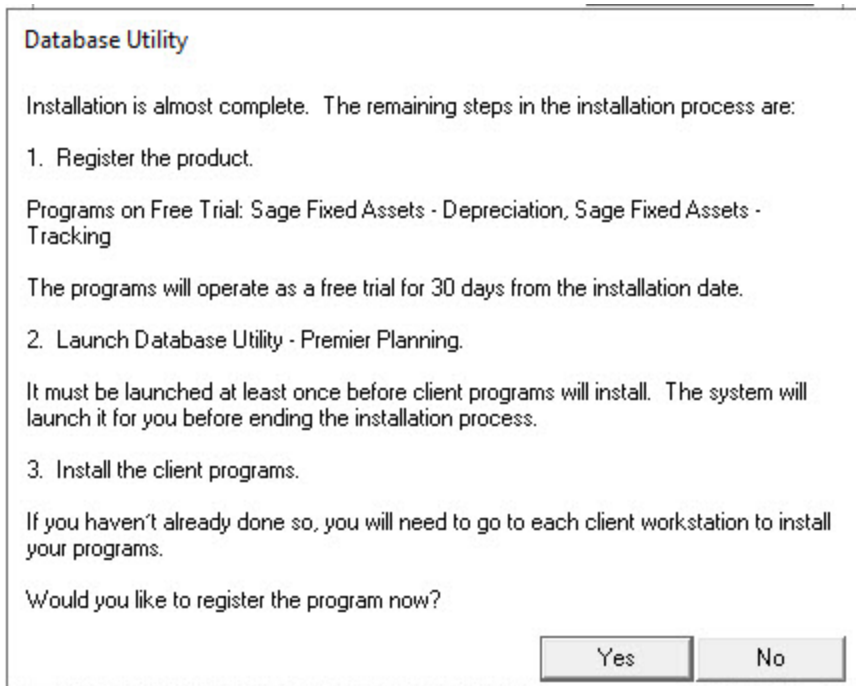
Database Utility

Installation is almost complete.  The remaining steps in the installation process are:

1.  Register the product.

Programs on Free Trial: Sage Fixed Assets - Depreciation, Sage Fixed Assets - Tracking

The programs will operate as a free trial for 30 days from the installation date.

2.  Launch Database Utility - Premier Planning.

It must be launched at least once before client programs will install.  The system will launch it for you before ending the installation process.

3.  Install the client programs.

If you haven't already done so, you will need to go to each client workstation to install your programs.

Would you like to register the program now?

Yes

No